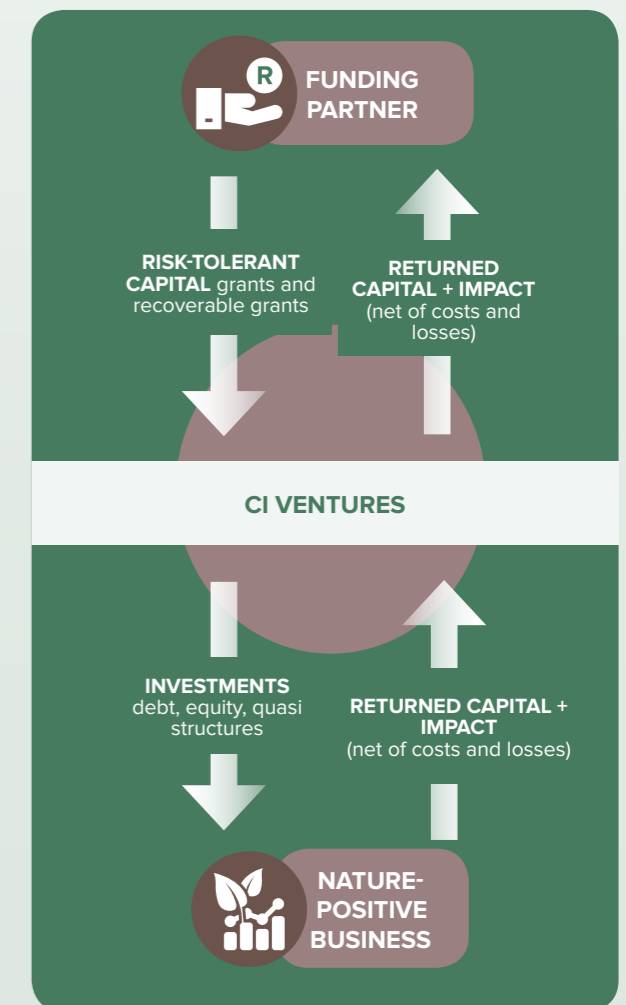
R

FUNDING PARTNER

RISK-TOLERANT CAPITAL grants and recoverable grants

RETURNED CAPITAL + IMPACT (net of costs and losses)

CI VENTURES

INVESTMENTS debt, equity, quasi structures

RETURNED CAPITAL + IMPACT (net of costs and losses)

NATURE-POSITIVE BUSINESS